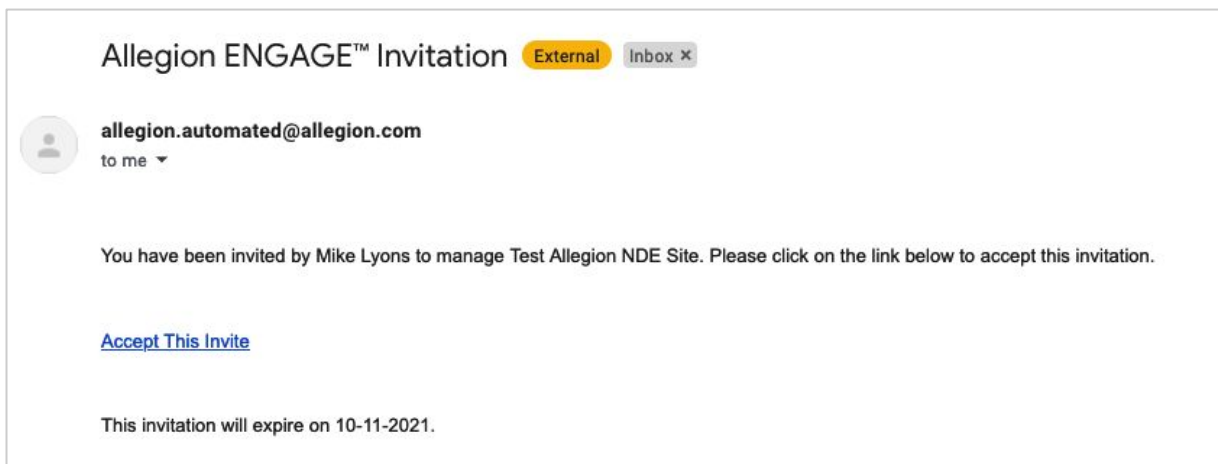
Allegion ENGAGE™ Invitation External Inbox ×

allegion.automated@allegion.com
to me

You have been invited by Mike Lyons to manage Test Allegion NDE Site. Please click on the link below to accept this invitation.

Accept This Invite

This invitation will expire on 10-11-2021.